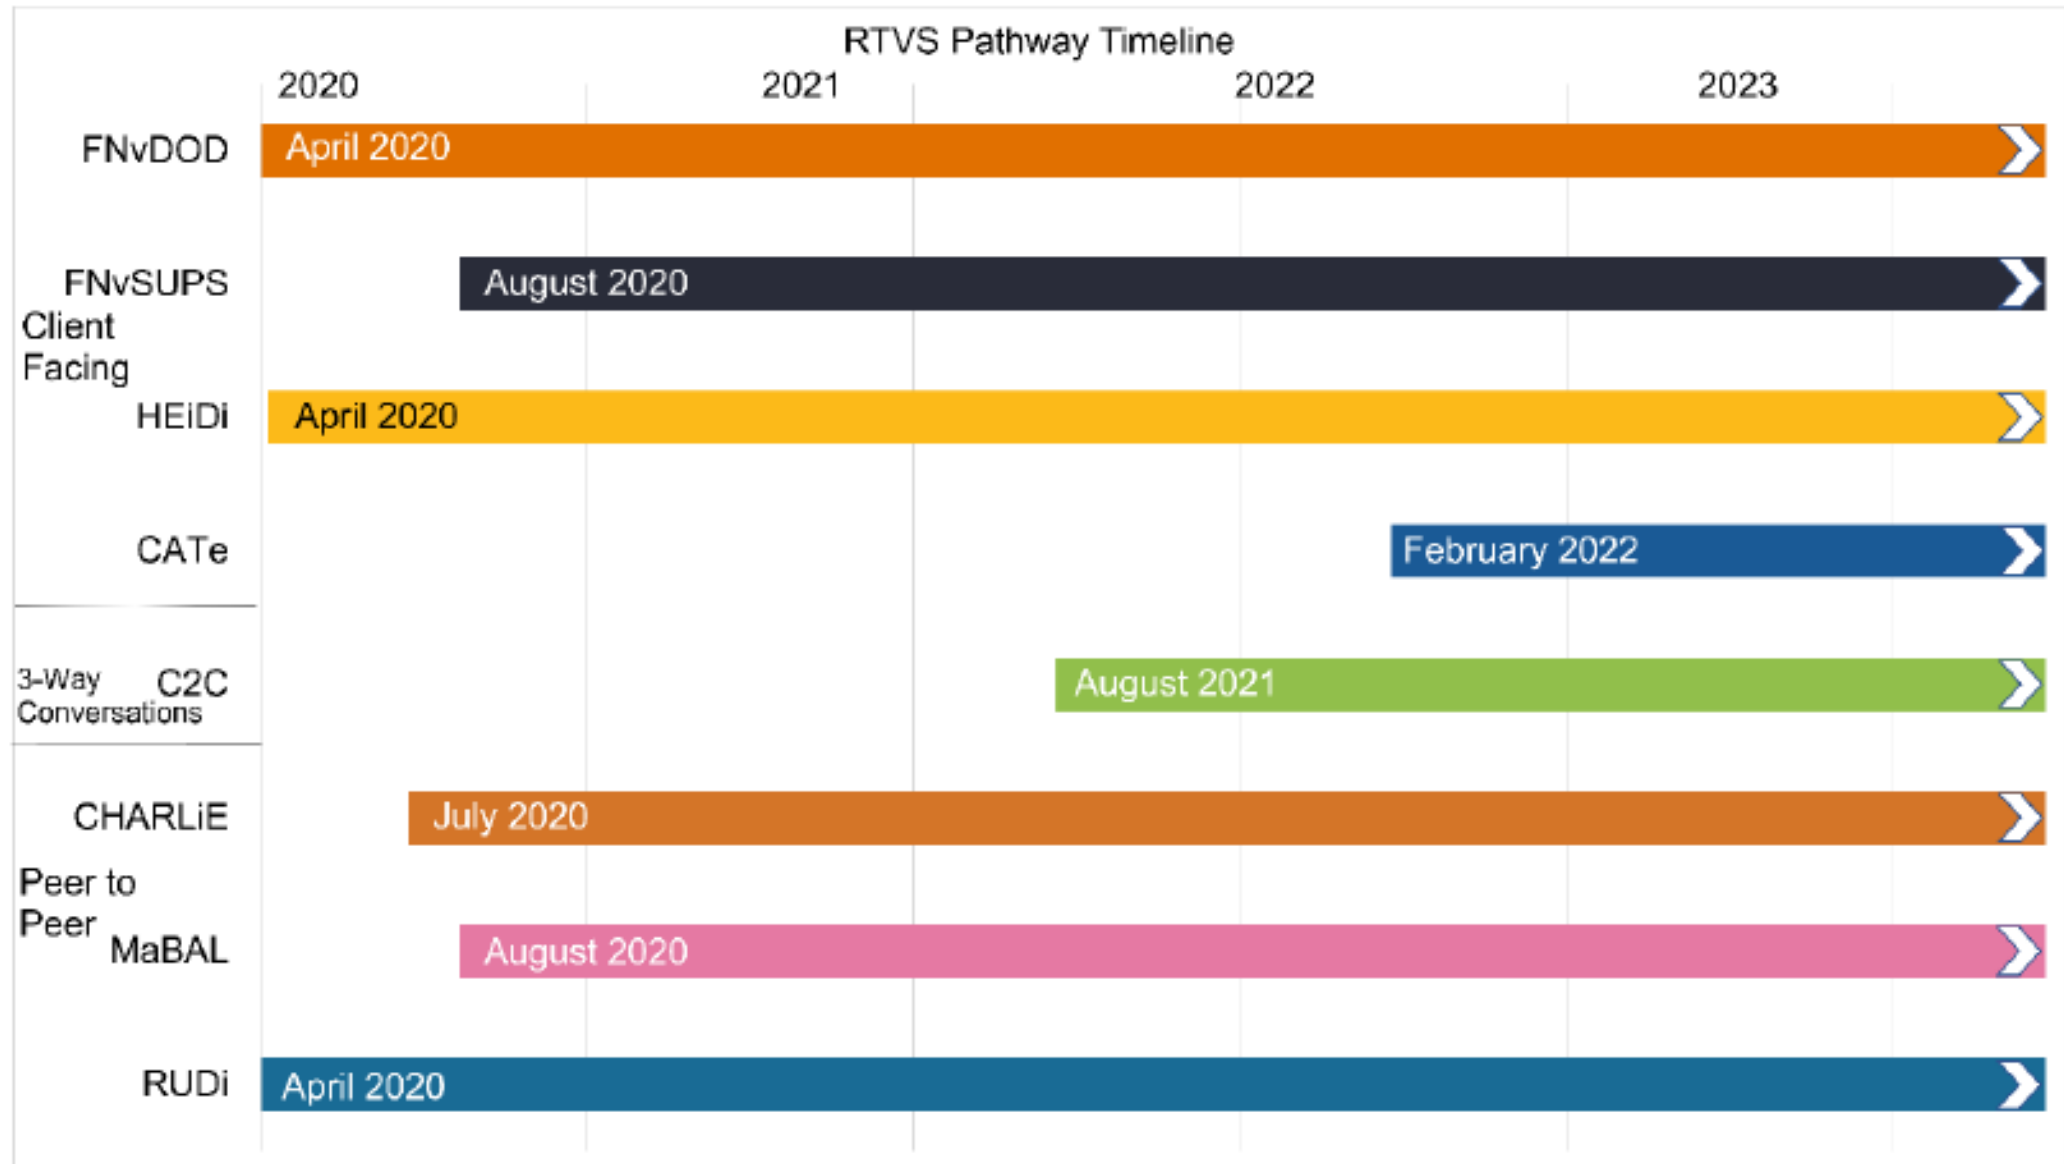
RTVS Pathway Timeline

2020 2021 2022 2023

FNvDOD April 2020

FNvSUPS August 2020

Client Facing

HEiDi April 2020

CATe February 2022

3-Way Conversations C2C August 2021

CHARLiE July 2020

Peer to Peer

MaBAL August 2020

RUDi April 2020